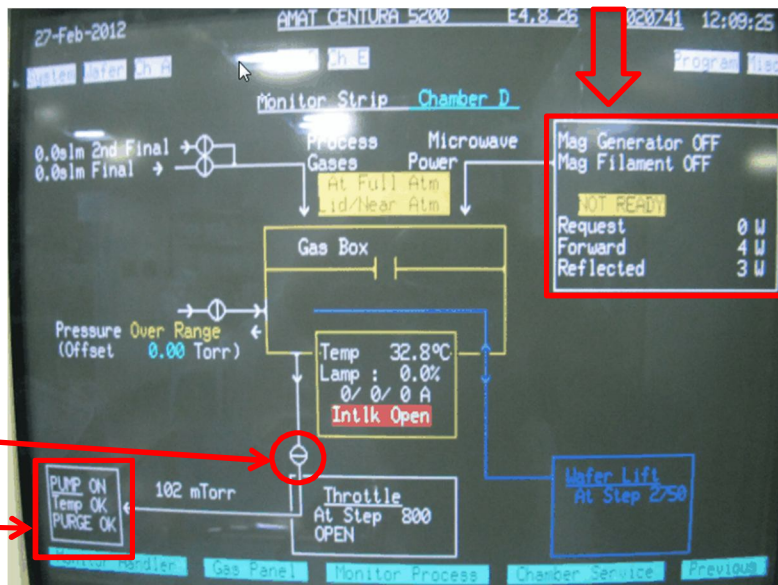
27-Feb-2012 AMAT CENTURA 5200 E4.8.26 020741 12:09:25

System Wafer Ch A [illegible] Ch E Program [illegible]

Monitor Strip Chamber D

0.0slm 2nd Final
0.0slm Final

Process Gases

Microwave Power

At Full Atm
Lid/Near Atm

Mag Generator OFF
Mag Filament OFF

NOT READY

Request 0 W
Forward 4 W
Reflected 3 W

Gas Box

Pressure Over Range
(Offset 0.00 Torr)

Temp 32.8°C
Lamp : 0.0%
0/ 0/ 0 A
Intlk Open

PUMP ON
Temp OK
PURGE OK

102 mTorr

Throttle
At Step 800
OPEN

Wafer Lift
At Step 2750

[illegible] Handler Gas Panel Monitor Process Chamber Service Previous